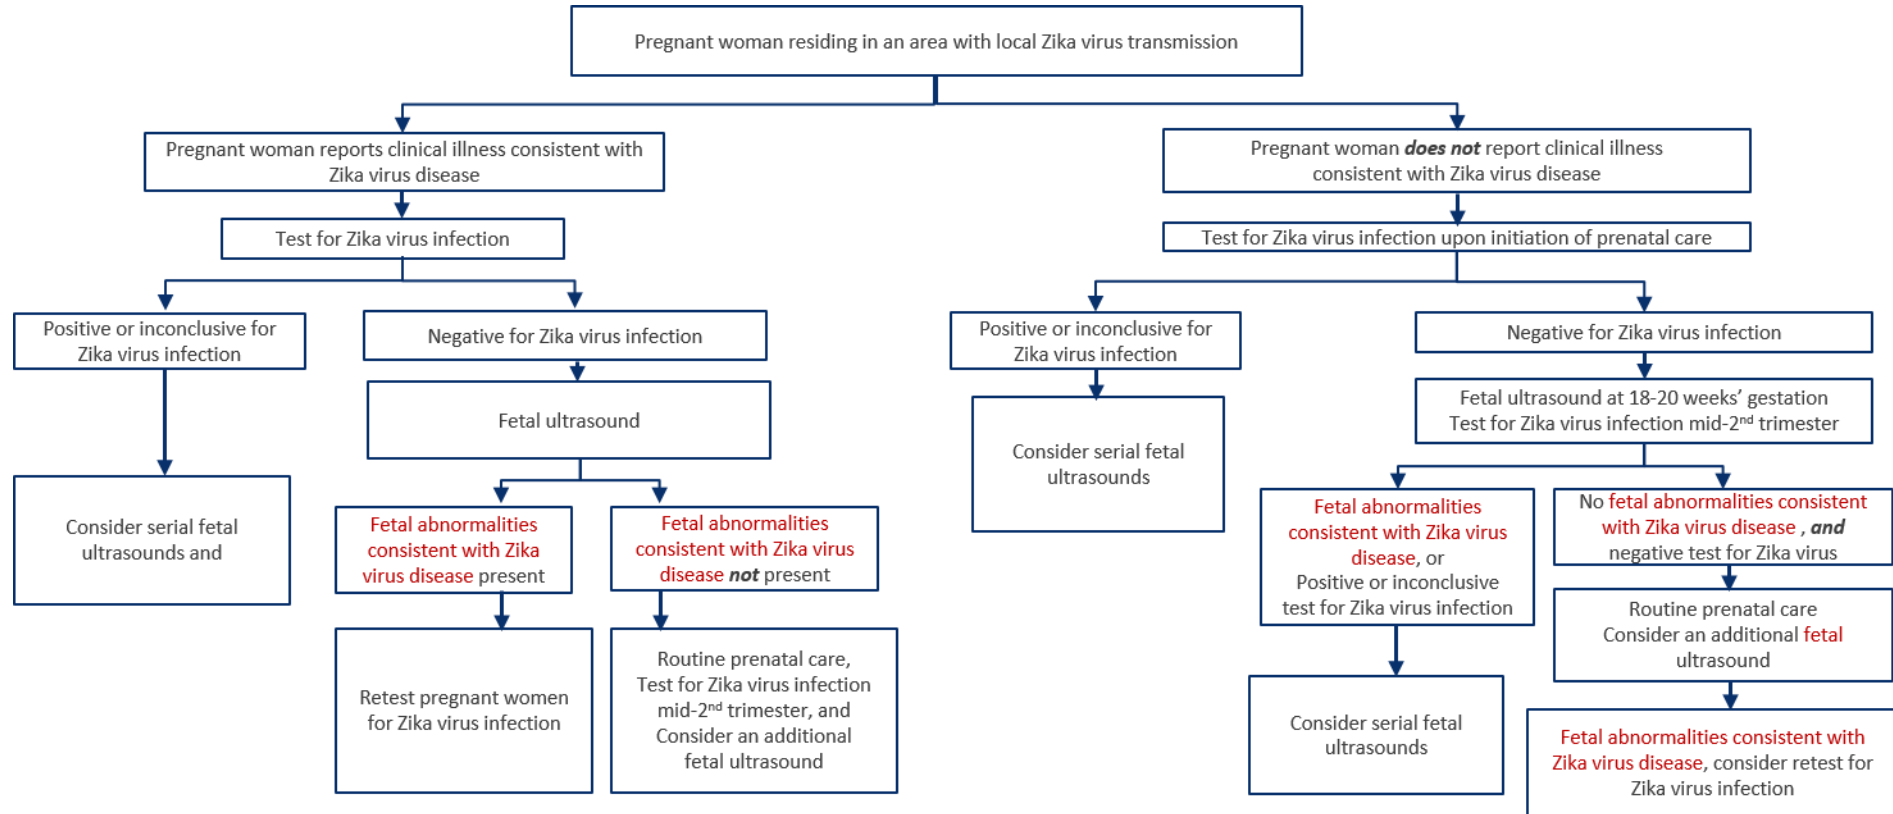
Pregnant woman residing in an area with local Zika virus transmission

Pregnant woman reports clinical illness consistent with Zika virus disease

Test for Zika virus infection

Positive or inconclusive for Zika virus infection

Consider serial fetal ultrasounds and

Negative for Zika virus infection

Fetal ultrasound

Fetal abnormalities consistent with Zika virus disease present

Retest pregnant women for Zika virus infection

Fetal abnormalities consistent with Zika virus disease *not* present

Routine prenatal care, Test for Zika virus infection mid-2$^{nd}$ trimester, and Consider an additional fetal ultrasound

Pregnant woman *does not* report clinical illness consistent with Zika virus disease

Test for Zika virus infection upon initiation of prenatal care

Positive or inconclusive for Zika virus infection

Consider serial fetal ultrasounds

Negative for Zika virus infection

Fetal ultrasound at 18-20 weeks' gestation
Test for Zika virus infection mid-2$^{nd}$ trimester

Fetal abnormalities consistent with Zika virus disease, or Positive or inconclusive test for Zika virus infection

Consider serial fetal ultrasounds

No fetal abnormalities consistent with Zika virus disease , *and* negative test for Zika virus

Routine prenatal care
Consider an additional fetal ultrasound

Fetal abnormalities consistent with Zika virus disease, consider retest for Zika virus infection